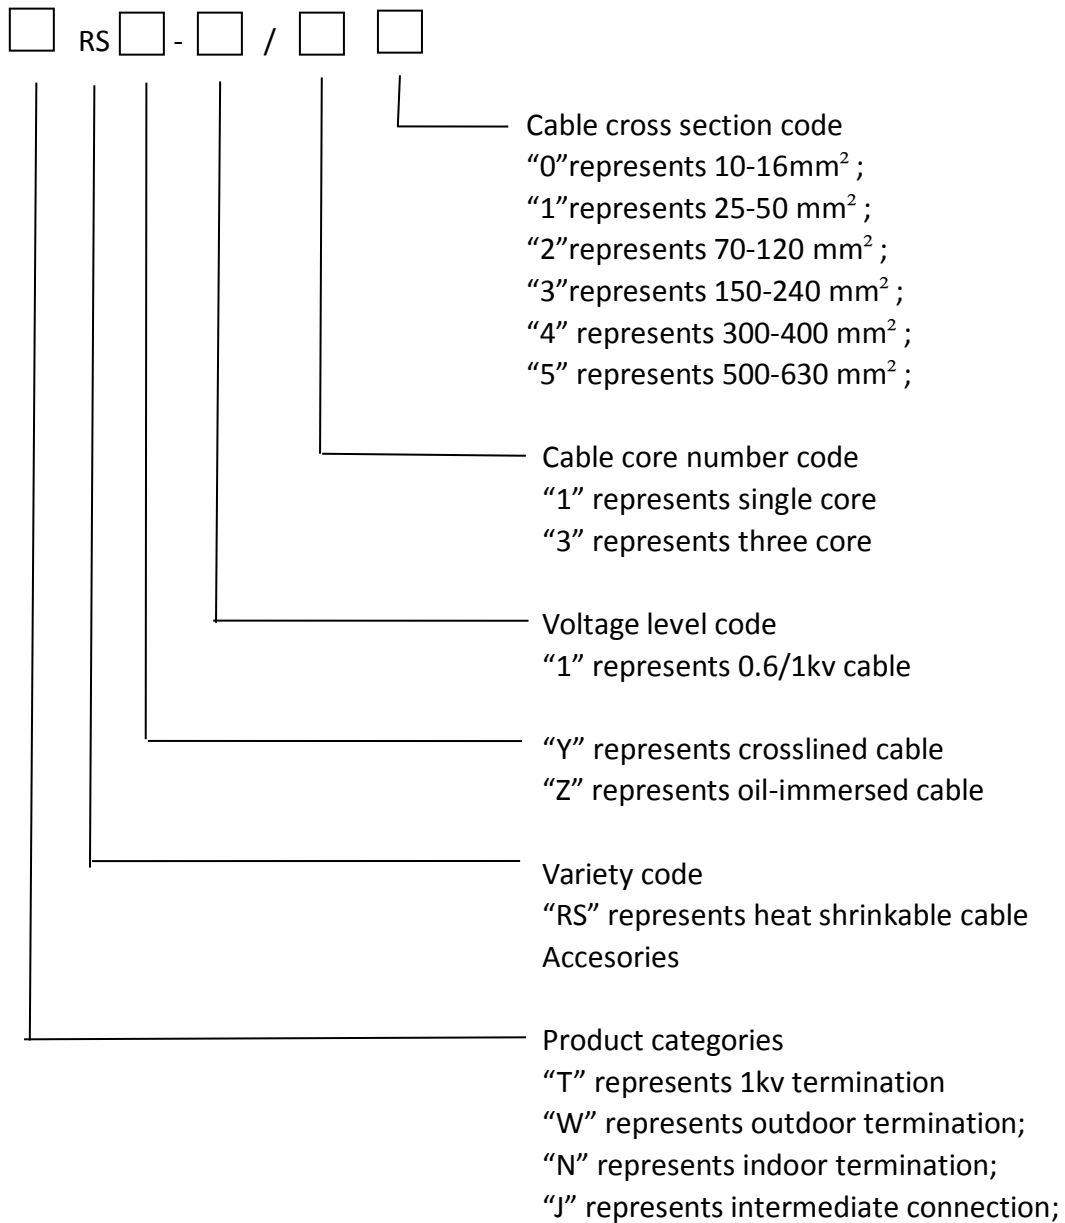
RS - /

Cable cross section code
“0”represents 10-16mm$^2$ ;
“1”represents 25-50 mm$^2$ ;
“2”represents 70-120 mm$^2$ ;
“3”represents 150-240 mm$^2$ ;
“4” represents 300-400 mm$^2$ ;
“5” represents 500-630 mm$^2$ ;

Cable core number code
“1” represents single core
“3” represents three core

Voltage level code
“1” represents 0.6/1kv cable

“Y” represents crosslined cable
“Z” represents oil-immersed cable

Variety code
“RS” represents heat shrinkable cable Accesories

Product categories
“T” represents 1kv termination
“W” represents outdoor termination;
“N” represents indoor termination;
“J” represents intermediate connection;